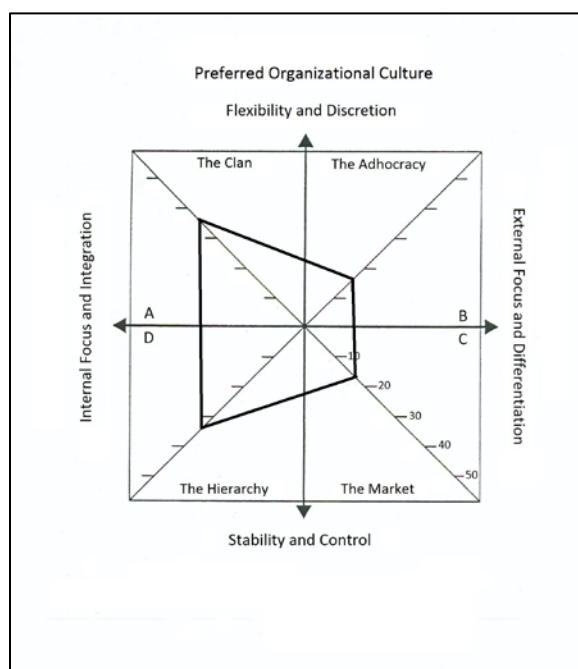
Preferred Organizational Culture

Flexibility and Discretion

The Clan

The Adhocracy

Internal Focus and Integration

External Focus and Differentiation

A

B

D

C

10

20

30

40

50

The Hierarchy

The Market

Stability and Control